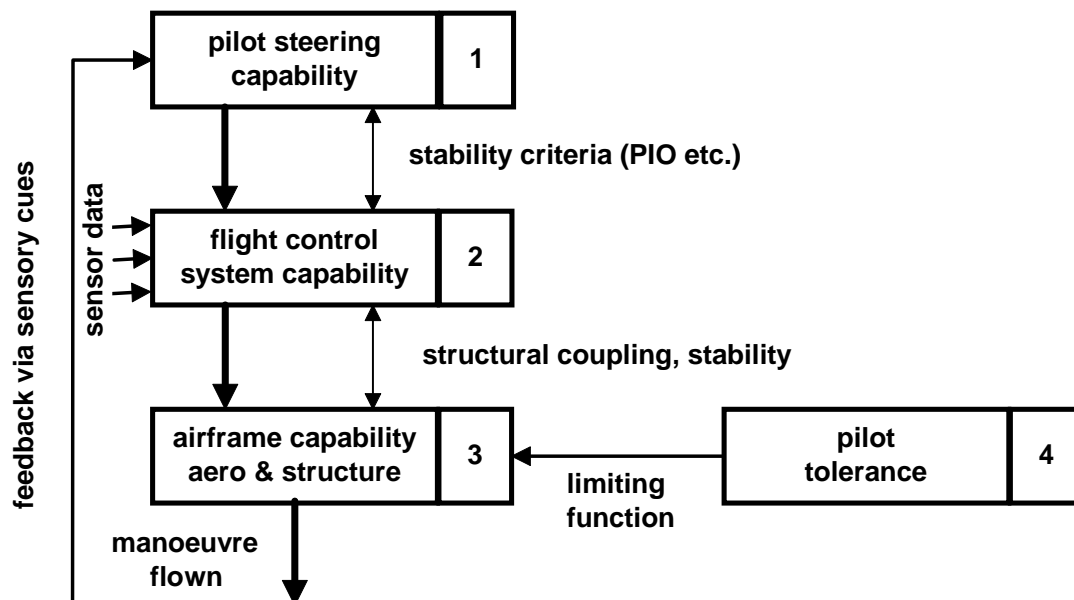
feedback via sensory cues

pilot steering capability

1

stability criteria (PIO etc.)

sensor data

flight control system capability

2

structural coupling, stability

airframe capability aero & structure

3

pilot tolerance

4

limiting function

manoeuvre flown